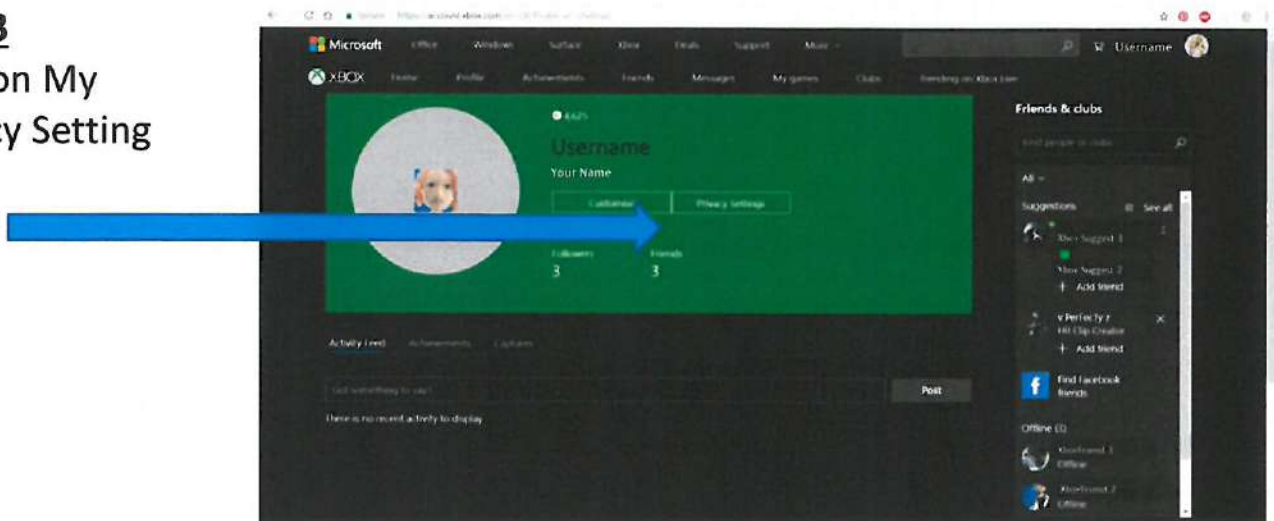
3
on My
cy Setting

Microsoft Office Windows Surface Xbox Deals Support More Username

XBOX Home Profile Achievements Friends Messages My games Clubs Trending on Xbox Live

Username
Your Name
Customize Privacy Settings
Followers 3
Friends 3

Activity Feed Achievements Captures

Got something to say?
Post
There is no recent activity to display

Friends & clubs
Find people or clubs
All
Suggestions See all
Xbox Suggest 1
Xbox Suggest 2
+ Add friend
v Perfecty z
Hit Clip Creator
+ Add friend
Find Facebook friends
Offline (2)
Xboxfriend 1
Offline
Xboxfriend 2
Offline